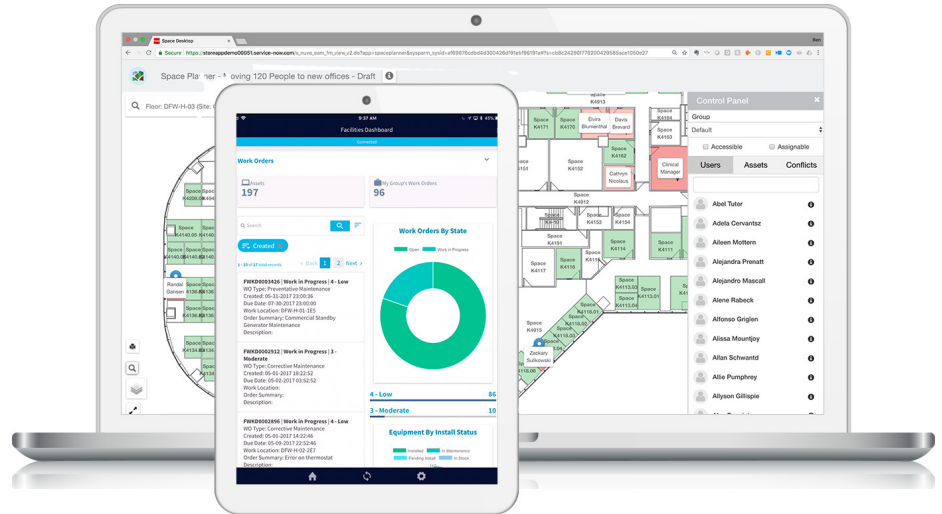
Space Desktop

Secure https://stansappdemo00051.service-now.com/x_nuvo_eam_fm_view_v2.do?app=spaceplanner&sysparm_sysid=ef6987b6dbd4df91eb9f91e#?s=cb8c24290f776300429885ece1050e27

Space Planner - Moving 120 People to new offices - Draft

Floor: DFW-H-03 (Site: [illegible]

Control Panel

Group

Default

Accessible

Assignable

Users

Assets

Conflicts

Abel Tuter

Adela Cervantsz

Aileen Mottern

Alejandra Prenatt

Alejandro Mascall

Alene Rabeck

Alfonso Griglen

Alissa Mountjoy

Allan Schwantd

Allie Pumphrey

Allyson Gillispie

Space K4171

Space K4170

Elvira Blumenthal

Davis Brevard

Space K4162

Clinical Manager

Space K4152

Cathryn Nicolaus

Space K4153

Space K4114

Space K4111

Space K4110

Space K4191

Space K4117

Space K4116

Space K4113.02

Space K4113.01

Space K4115.01

Space K4103

Zackary Sulkowski

Randor Garsen

Space K4913

9:37 AM

45%

Facilities Dashboard

Connected

Work Orders

Assets

197

My Group's Work Orders

96

Search

Created

1 - 10 of 17 total records

Back

1

2

Next

FWKD0003426 | Work in Progress | 4 - Low
WO Type: Preventative Maintenance
Created: 05-01-2017 23:00:36
Due Date: 07-30-2017 23:00:00
Work Location: DFW-H-01-1E5
Order Summary: Commercial Standby Generator Maintenance
Description:

FWKD0002912 | Work in Progress | 3 - Moderate
WO Type: Corrective Maintenance
Created: 05-01-2017 18:22:52
Due Date: 05-02-2017 03:52:52
Work Location:
Order Summary:
Description:

FWKD0002896 | Work in Progress | 4 - Low
WO Type: Corrective Maintenance
Created: 05-01-2017 14:22:46
Due Date: 05-01-2017 23:52:46
Work Location: DFW-H-02-2E7
Order Summary: Error on thermostat
Description:

Work Orders By State

Open

Work in Progress

4 - Low

86

3 - Moderate

10

Equipment By Install Status

Installed

In Maintenance

Pending Install

In Stock